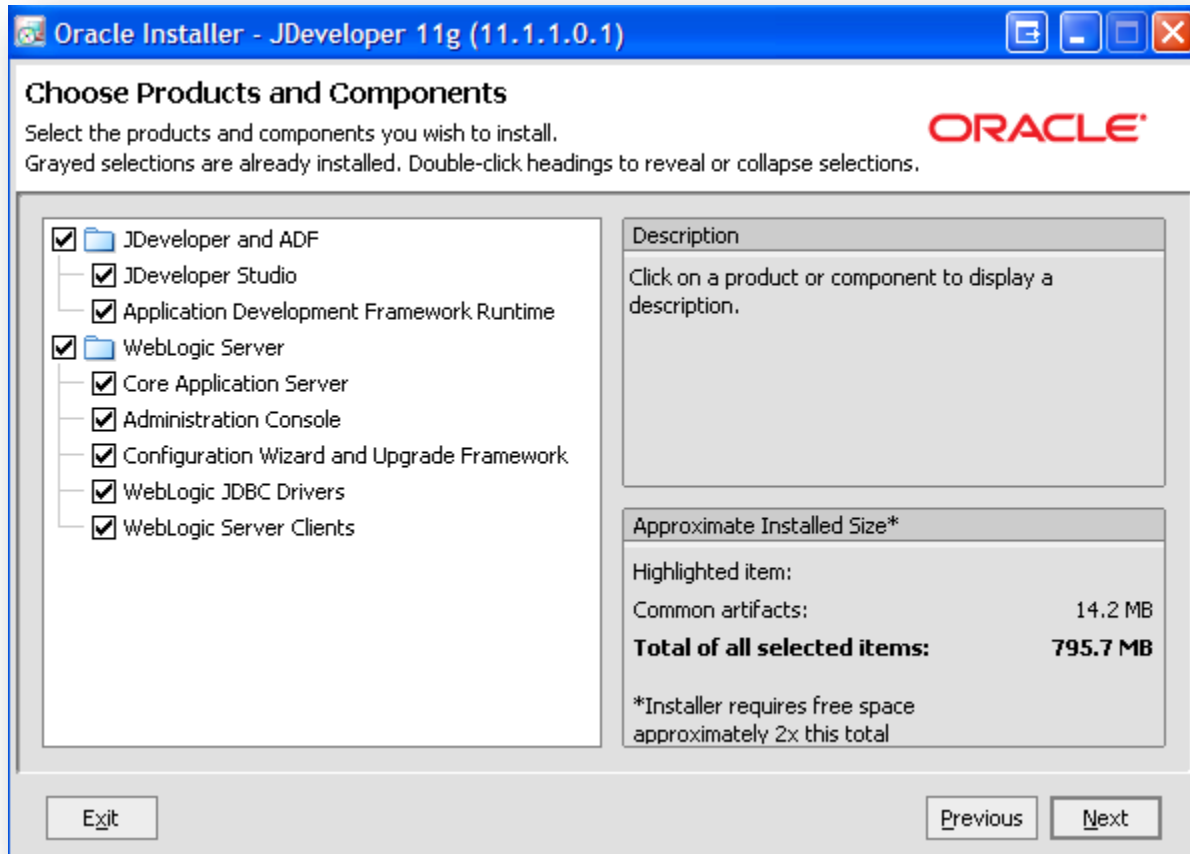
Oracle Installer - JDeveloper 11g (11.1.1.0.1)

Choose Products and Components
Select the products and components you wish to install.
Grayed selections are already installed. Double-click headings to reveal or collapse selections.

ORACLE

JDeveloper and ADF
JDeveloper Studio
Application Development Framework Runtime
WebLogic Server
Core Application Server
Administration Console
Configuration Wizard and Upgrade Framework
WebLogic JDBC Drivers
WebLogic Server Clients

Description
Click on a product or component to display a description.

Approximate Installed Size*
Highlighted item:
Common artifacts: 14.2 MB
**Total of all selected items: 795.7 MB**
*Installer requires free space approximately 2x this total

Exit
Previous
Next